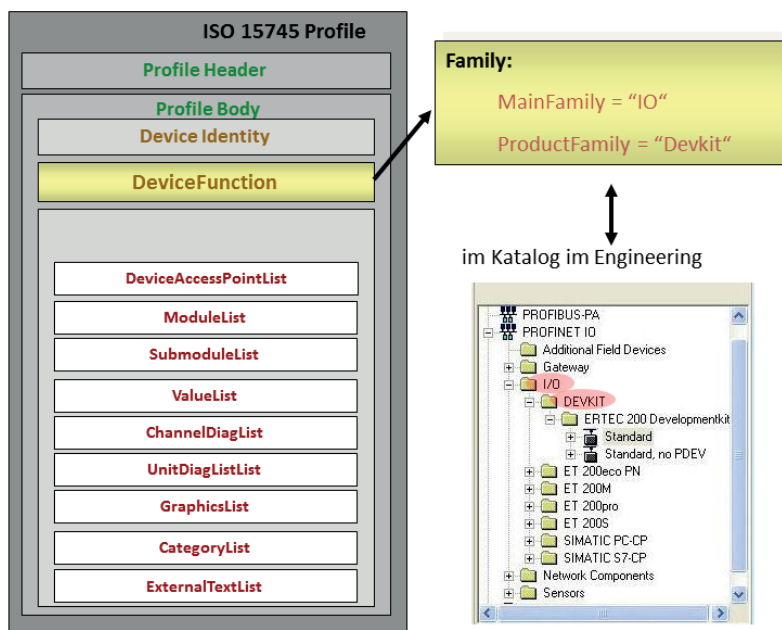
ISO 15745 Profile

Profile Header

Profile Body

Device Identity

DeviceFunction

DeviceAccessPointList

ModuleList

SubmoduleList

ValueList

ChannelDiagList

UnitDiagListList

GraphicsList

CategoryList

ExternalTextList

Family:

MainFamily = “IO“

ProductFamily = “Devkit“

im Katalog im Engineering

PROFIBUS-PA
PROFINET IO
Additional Field Devices
Gateway
I/O
DEVKIT
ERTEC 200 Developmentkit
Standard
Standard, no PDEV
ET 200eco PN
ET 200M
ET 200pro
ET 200S
SIMATIC PC-CP
SIMATIC S7-CP
Network Components
Sensors